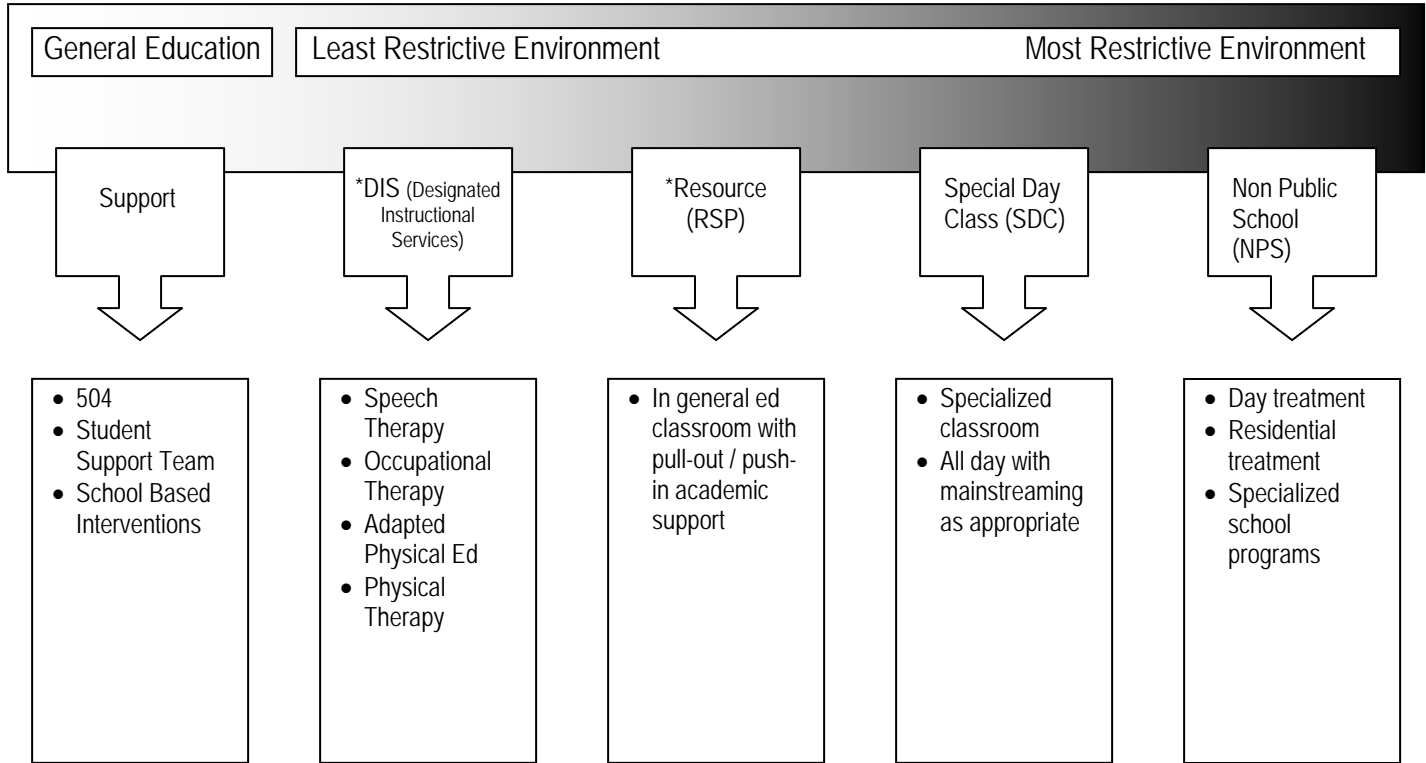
General Education

Least Restrictive Environment

Most Restrictive Environment

Support

*DIS (Designated Instructional Services)

*Resource (RSP)

Special Day Class (SDC)

Non Public School (NPS)

- 504
- Student Support Team
- School Based Interventions

- Speech Therapy
- Occupational Therapy
- Adapted Physical Ed
- Physical Therapy

- In general ed classroom with pull-out / push-in academic support

- Specialized classroom
- All day with mainstreaming as appropriate

- Day treatment
- Residential treatment
- Specialized school programs